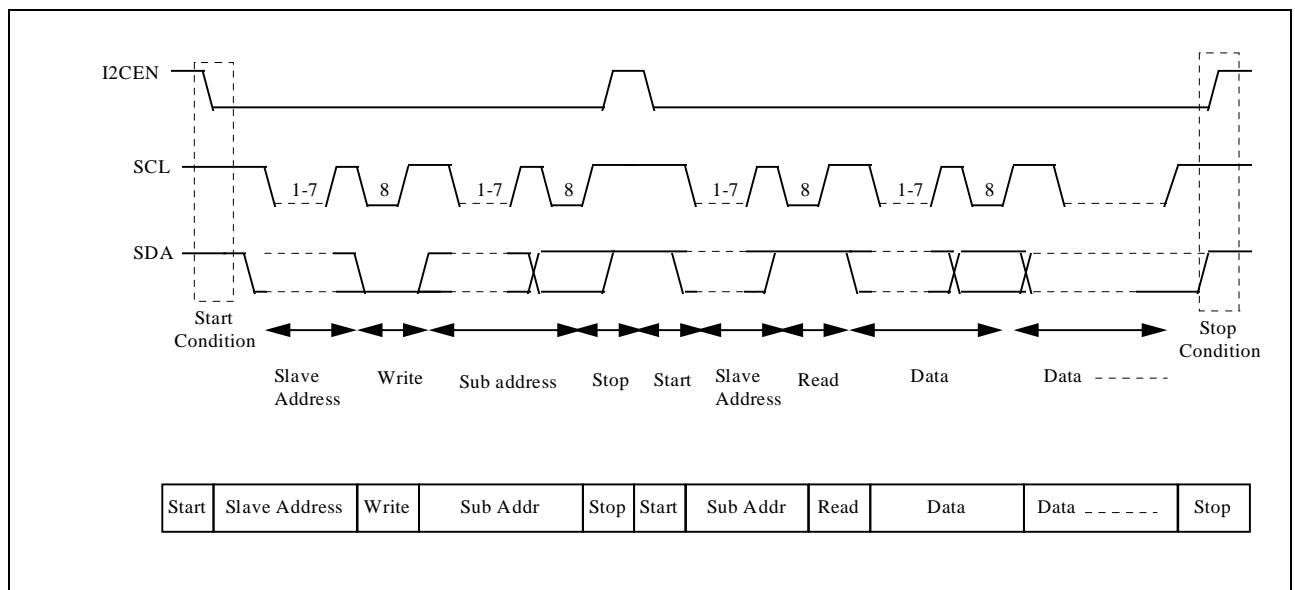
I2CEN

SCL

1-7 8 1-7 8 1-7 8 1-7 8

SDA

Start Condition

Stop Condition

Slave Address

Write

Sub address

Stop

Start

Slave Address

Read

Data

Data - - - - - -

| Start | Slave Address | Write | Sub Addr | Stop | Start | Sub Addr | Read | Data | Data - - - - - - | Stop |
|---|---|---|---|---|---|---|---|---|---|---|